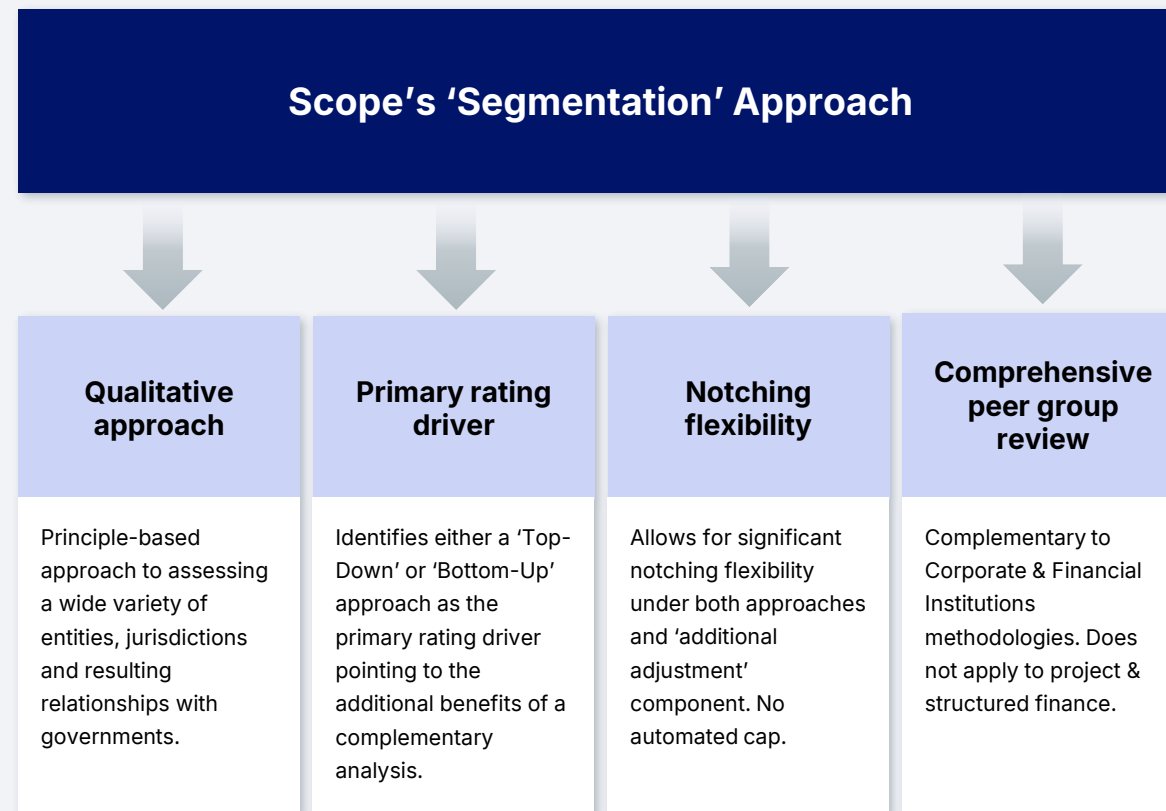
Scope’s ‘Segmentation’ Approach

Qualitative approach

Principle-based approach to assessing a wide variety of entities, jurisdictions and resulting relationships with governments.

Primary rating driver

Identifies either a ‘Top-Down’ or ‘Bottom-Up’ approach as the primary rating driver pointing to the additional benefits of a complementary analysis.

Notching flexibility

Allows for significant notching flexibility under both approaches and ‘additional adjustment’ component. No automated cap.

Comprehensive peer group review

Complementary to Corporate & Financial Institutions methodologies. Does not apply to project & structured finance.